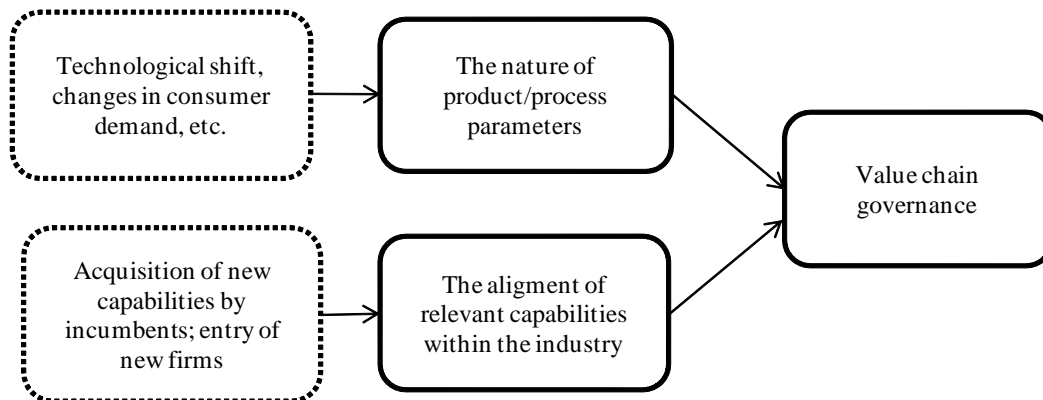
Technological shift, changes in consumer demand, etc.

The nature of product/process parameters

Value chain governance

Acquisition of new capabilities by incumbents; entry of new firms

The aligment of relevant capabilities within the industry